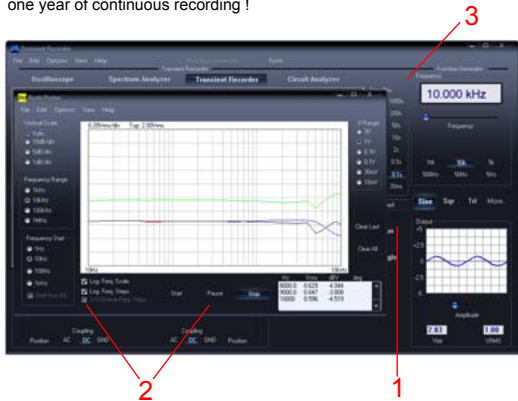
one year of continuous recording !

3

Transient Recorder

File Edit Options View Help

Oscilloscope Spectrum Analyzer Transient Recorder Circuit Analyzer

Frequency

10.000 kHz

Frequency

Bode Plotter

File Edit Options View Help

Vertical Scale

Frequency Range

Frequency Start

Log. Freq Scale

Log. Freq Steps

Start Pause Stop

10Hz 10kHz

Clear Last

Clear All

Sine Sqr Tri More

Output

Amplitude

2.83 1.00

Vpp VRMS

Coupling

Position AC DC GND

Coupling

AC DC GND Position

2

1